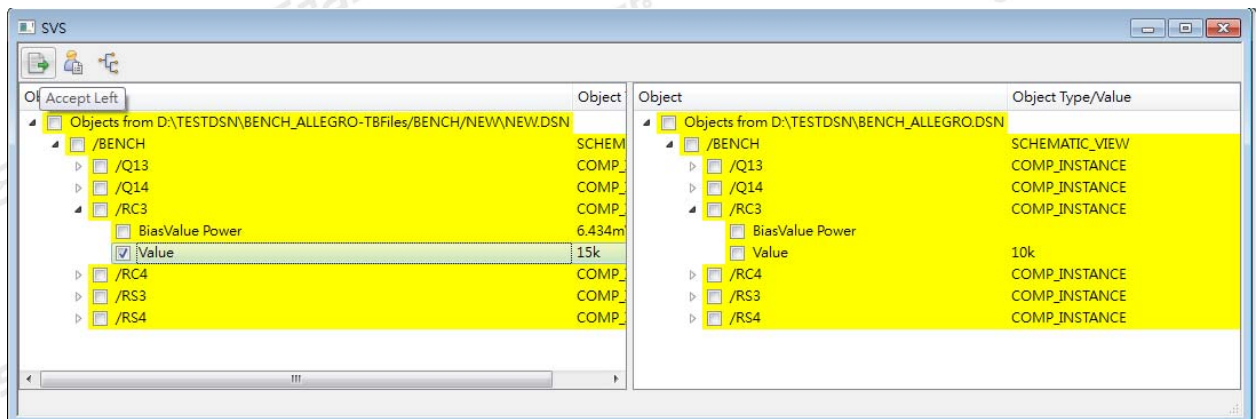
SVS

Ol Accept Left | Object

Objects from D:\TESTDSN\BENCH_ALLEGRO-TBFiles/BENCH/NEW\NEW.DSN
/BENCH SCHEM
/Q13 COMP_
/Q14 COMP_
/RC3 COMP_
BiasValue Power 6.434m
Value 15k
/RC4 COMP_
/RS3 COMP_
/RS4 COMP_

| Object | Object Type/Value |
|---|---|
| Objects from D:\TESTDSN\BENCH_ALLEGRO.DSN | |
| /BENCH | SCHEMATIC_VIEW |
| /Q13 | COMP_INSTANCE |
| /Q14 | COMP_INSTANCE |
| /RC3 | COMP_INSTANCE |
| BiasValue Power | |
| Value | 10k |
| /RC4 | COMP_INSTANCE |
| /RS3 | COMP_INSTANCE |
| /RS4 | COMP_INSTANCE |